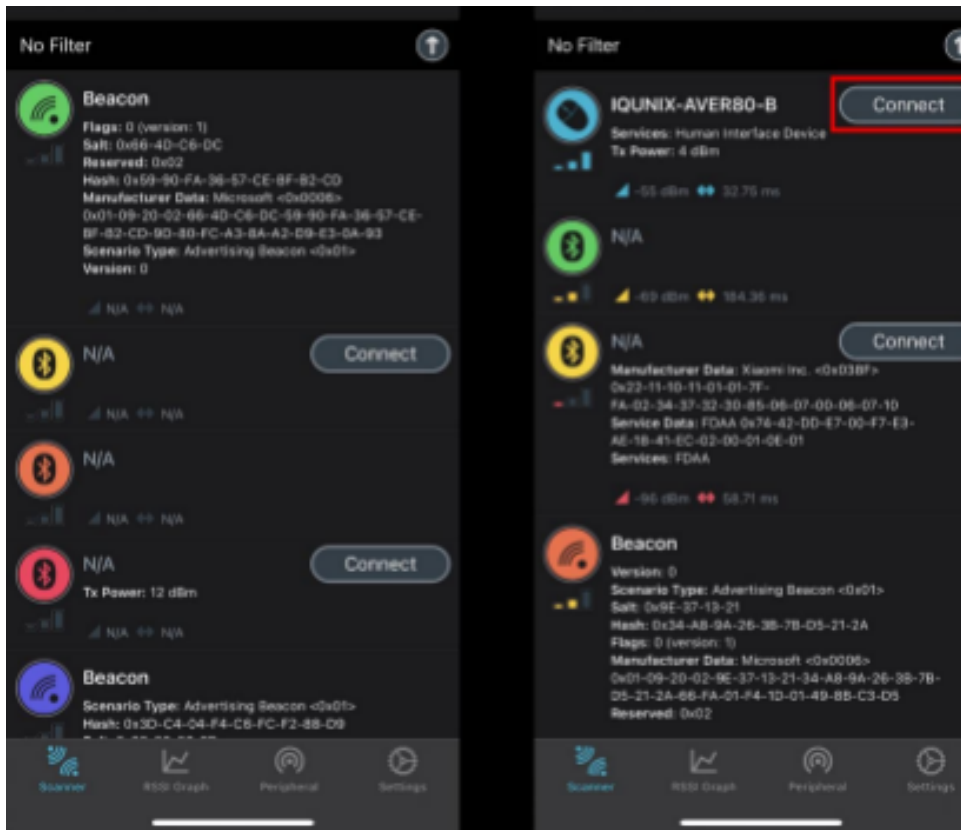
No Filter

Beacon
Flags: 0 (version: 1)
Salt: 0x66-4D-C6-DC
Reserved: 0x02
Hash: 0x59-90-FA-36-57-CE-BF-B2-CD
Manufacturer Data: Microsoft <0x0006>
0x01-09-20-02-66-4D-C6-DC-59-90-FA-36-57-CE-BF-B2-CD-9D-80-FC-A3-8A-A2-D9-E3-0A-93
Scenario Type: Advertising Beacon <0x01>
Version: 0

N/A N/A

N/A
Connect
N/A N/A

N/A
N/A N/A

N/A
Connect
Tx Power: 12 dBm
N/A N/A

Beacon
Scenario Type: Advertising Beacon <0x01>
Hash: 0x3D-C4-04-F4-C6-FC-F2-88-D9
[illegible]

Scanner RSSI Graph Peripheral Settings

No Filter

IQUNIX-AVER80-B
Connect
Services: Human Interface Device
Tx Power: 4 dBm
-55 dBm 32.75 ms

N/A
-69 dBm 184.36 ms

N/A
Connect
Manufacturer Data: Xiaomi Inc. <0x038F>
0x22-11-10-11-01-01-7F-FA-02-34-37-32-30-85-06-07-00-06-07-10
Service Data: FDAA 0x74-42-DD-E7-00-F7-E3-AE-18-41-EC-02-00-01-0E-01
Services: FDAA
-96 dBm 58.71 ms

Beacon
Version: 0
Scenario Type: Advertising Beacon <0x01>
Salt: 0x9E-37-13-21
Hash: 0x34-A8-9A-26-3B-7B-D5-21-2A
Flags: 0 (version: 1)
Manufacturer Data: Microsoft <0x0006>
0x01-09-20-02-9E-37-13-21-34-A8-9A-26-3B-7B-D5-21-2A-66-FA-01-F4-1D-01-49-8B-C3-D5
Reserved: 0x02

Scanner RSSI Graph Peripheral Settings